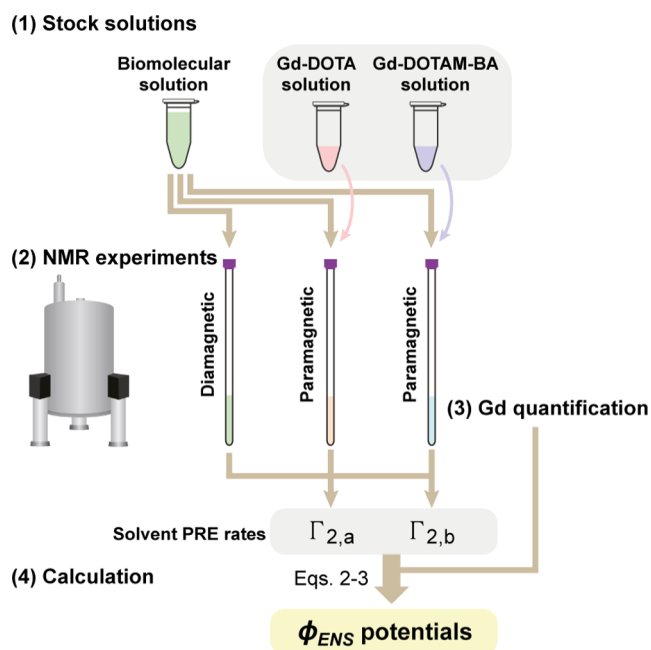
(1) Stock solutions

Biomolecular solution

Gd-DOTA solution

Gd-DOTAM-BA solution

(2) NMR experiments

Diamagnetic

Paramagnetic

Paramagnetic

(3) Gd quantification

Solvent PRE rates $\Gamma_{2,a}$ $\Gamma_{2,b}$

(4) Calculation

Eqs. 2-3

$\phi_{ENS}$ potentials